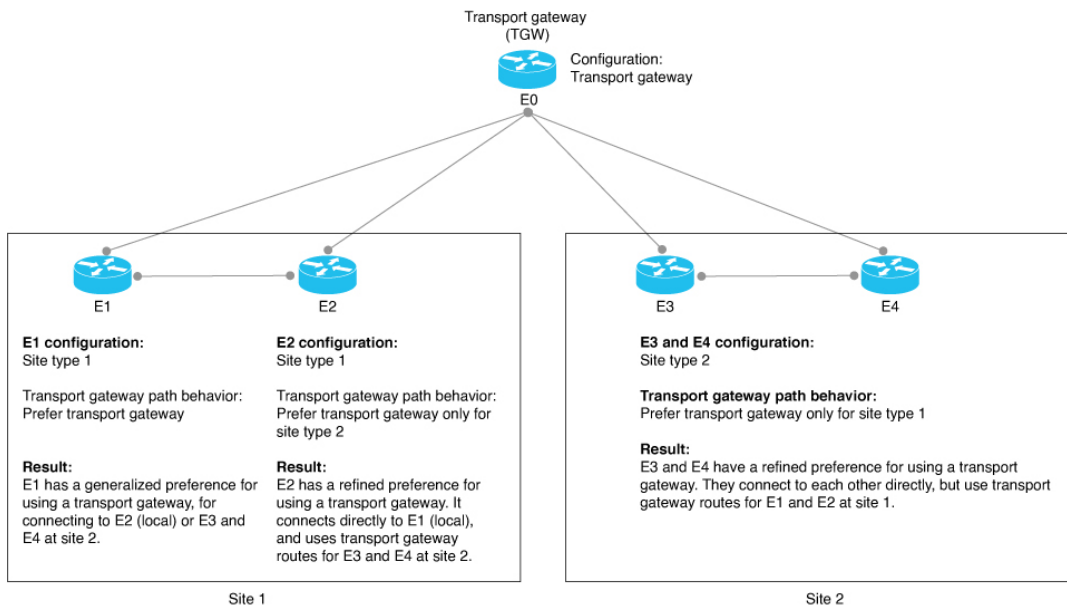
Transport gateway (TGW)

Configuration:
Transport gateway

E0

E1

E2

E1 configuration:
Site type 1

Transport gateway path behavior:
Prefer transport gateway

Result:
E1 has a generalized preference for using a transport gateway, for connecting to E2 (local) or E3 and E4 at site 2.

E2 configuration:
Site type 1

Transport gateway path behavior:
Prefer transport gateway only for site type 2

Result:
E2 has a refined preference for using a transport gateway. It connects directly to E1 (local), and uses transport gateway routes for E3 and E4 at site 2.

Site 1

E3

E4

E3 and E4 configuration:
Site type 2

Transport gateway path behavior:
Prefer transport gateway only for site type 1

Result:
E3 and E4 have a refined preference for using a transport gateway. They connect to each other directly, but use transport gateway routes for E1 and E2 at site 1.

Site 2